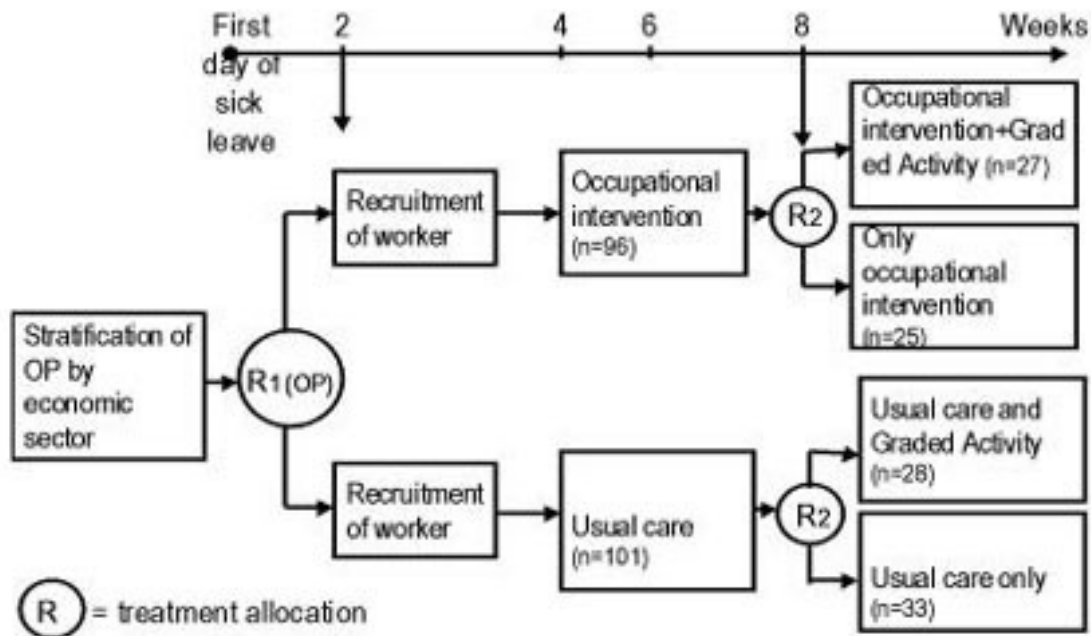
First day of sick leave
2
4
6
8
Weeks

Stratification of OP by economic sector

R1 (OP)

Recruitment of worker

Occupational intervention (n=96)

R2

Occupational intervention+Graded Activity (n=27)

Only occupational intervention (n=25)

Recruitment of worker

Usual care (n=101)

R2

Usual care and Graded Activity (n=28)

Usual care only (n=33)

R = treatment allocation